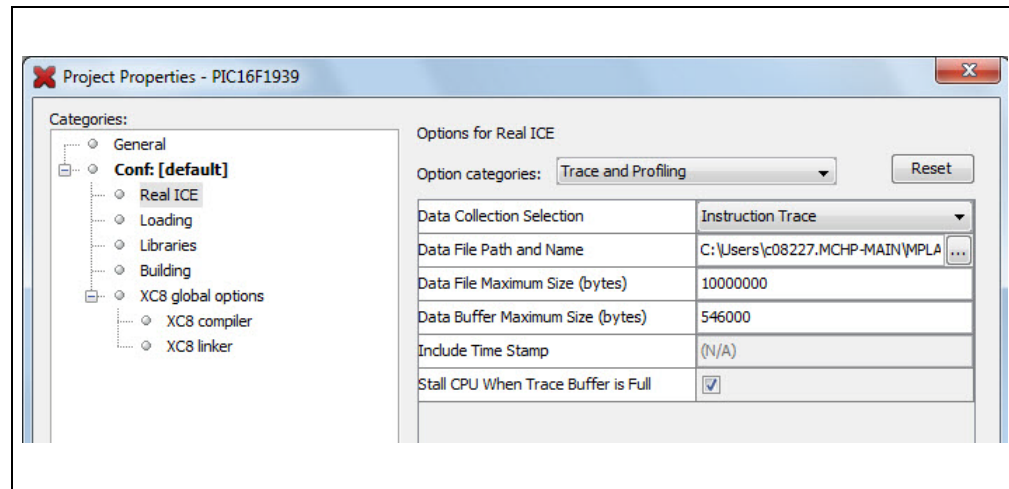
Project Properties - PIC16F1939

Categories:
General
Conf: [default]
Real ICE
Loading
Libraries
Building
XC8 global options
XC8 compiler
XC8 linker

Options for Real ICE

Option categories: Trace and Profiling

Reset

| | |
|---|---|
| Data Collection Selection | Instruction Trace |
| Data File Path and Name | C:\Users\c08227.MCHP-MAIN\MPLA ... |
| Data File Maximum Size (bytes) | 10000000 |
| Data Buffer Maximum Size (bytes) | 546000 |
| Include Time Stamp | (N/A) |
| Stall CPU When Trace Buffer is Full | ☑ |